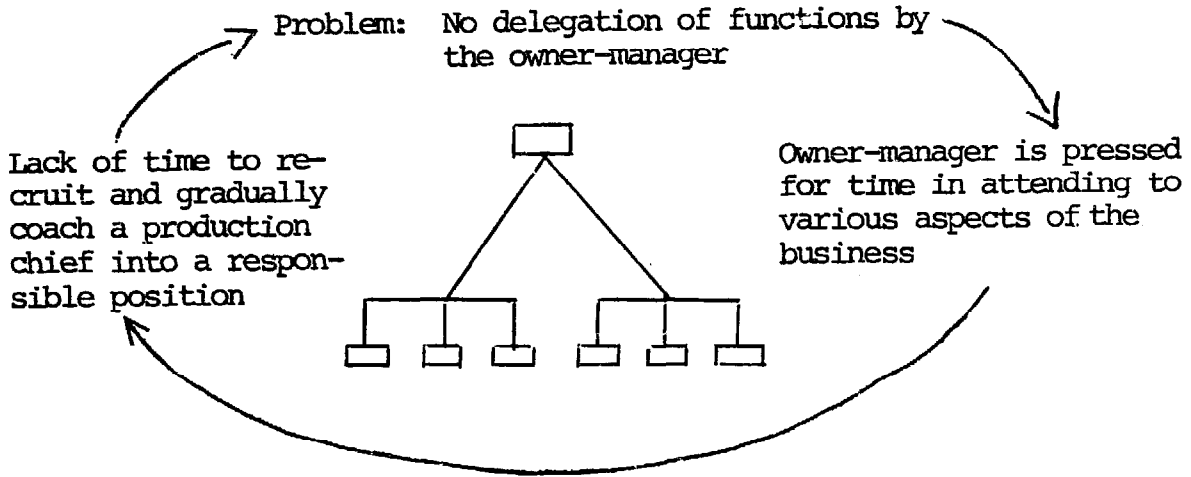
Problem: No delegation of functions by the owner-manager

Owner-manager is pressed for time in attending to various aspects of the business

Lack of time to recruit and gradually coach a production chief into a responsible position